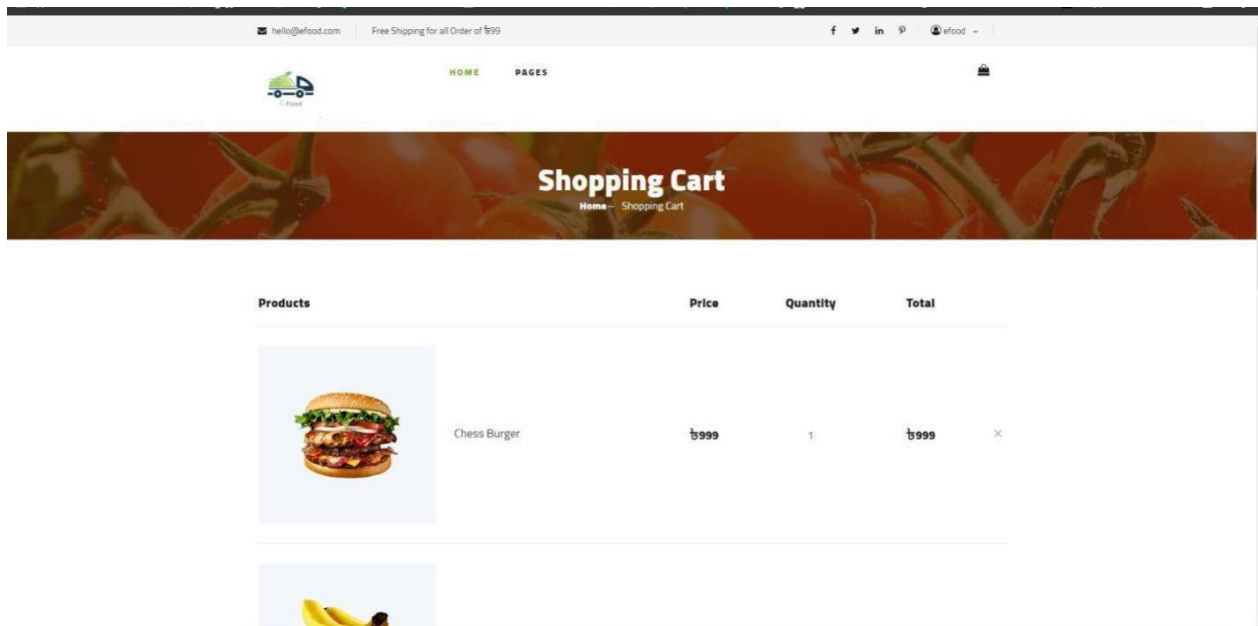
hello@efood.com Free Shipping for all Order of ৳99

f in efood

E-Food

HOME PAGES

Shopping Cart

Home – Shopping Cart

| Products | Price | Quantity | Total | |
|---|---|---|---|---|
| Chess Burger | ৳999 | 1 | ৳999 | × |